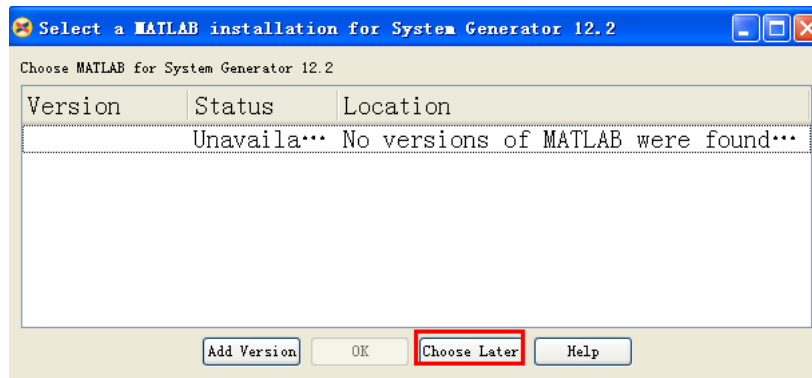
Select a MATLAB installation for System Generator 12.2

Choose MATLAB for System Generator 12.2

| Version | Status | Location |
|---|---|---|
| | Unavaila··· | No versions of MATLAB were found··· |

Add Version | OK | Choose Later | Help